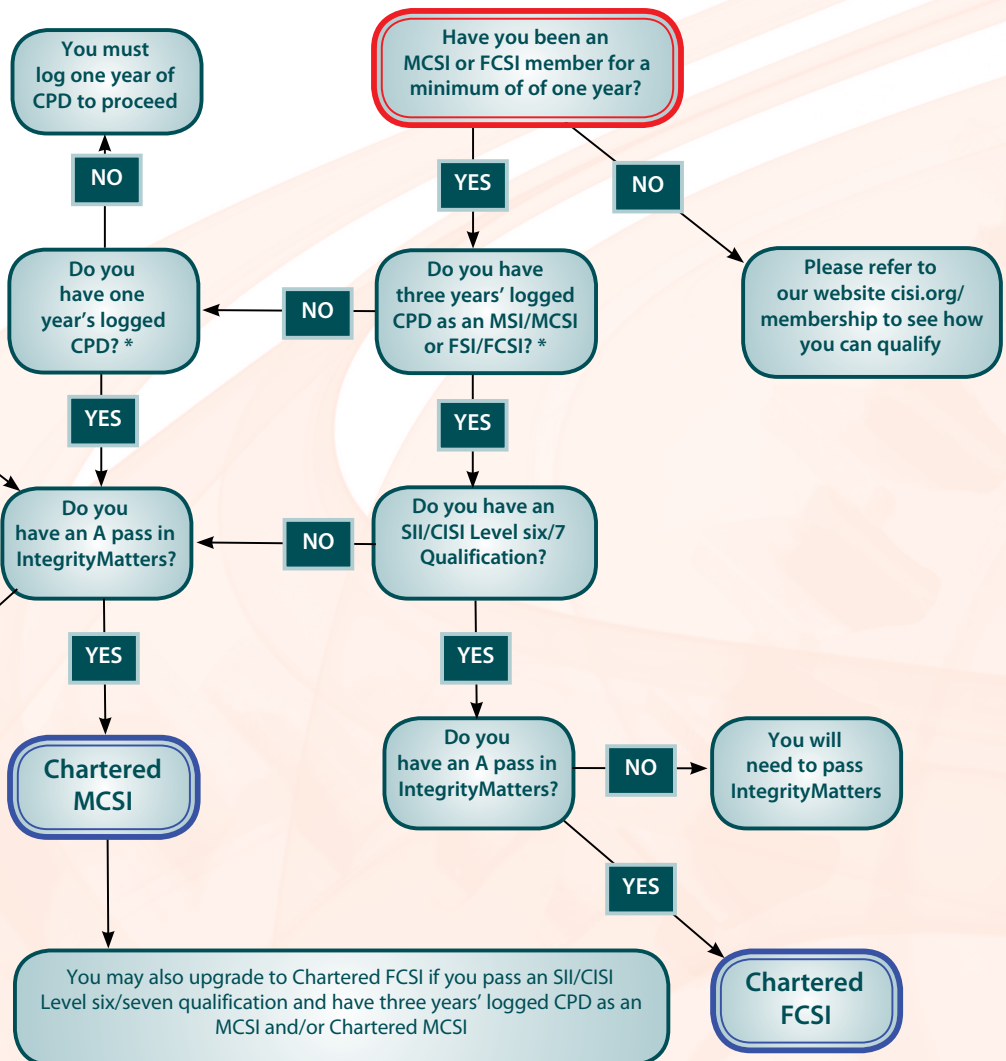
Have you been an MCSI or FCSI member for a minimum of of one year?

YES

NO

Please refer to our website cisi.org/membership to see how you can qualify

Do you have three years' logged CPD as an MSI/MCSI or FSI/FCSI? *

NO

Do you have one year's logged CPD? *

NO

You must log one year of CPD to proceed

YES

YES

Do you have an SII/CISI Level six/7 Qualification?

NO

Do you have an A pass in IntegrityMatters?

YES

Chartered MCSI

YES

Do you have an A pass in IntegrityMatters?

NO

You will need to pass IntegrityMatters

YES

Chartered FCSI

You may also upgrade to Chartered FCSI if you pass an SII/CISI Level six/seven qualification and have three years' logged CPD as an MCSI and/or Chartered MCSI